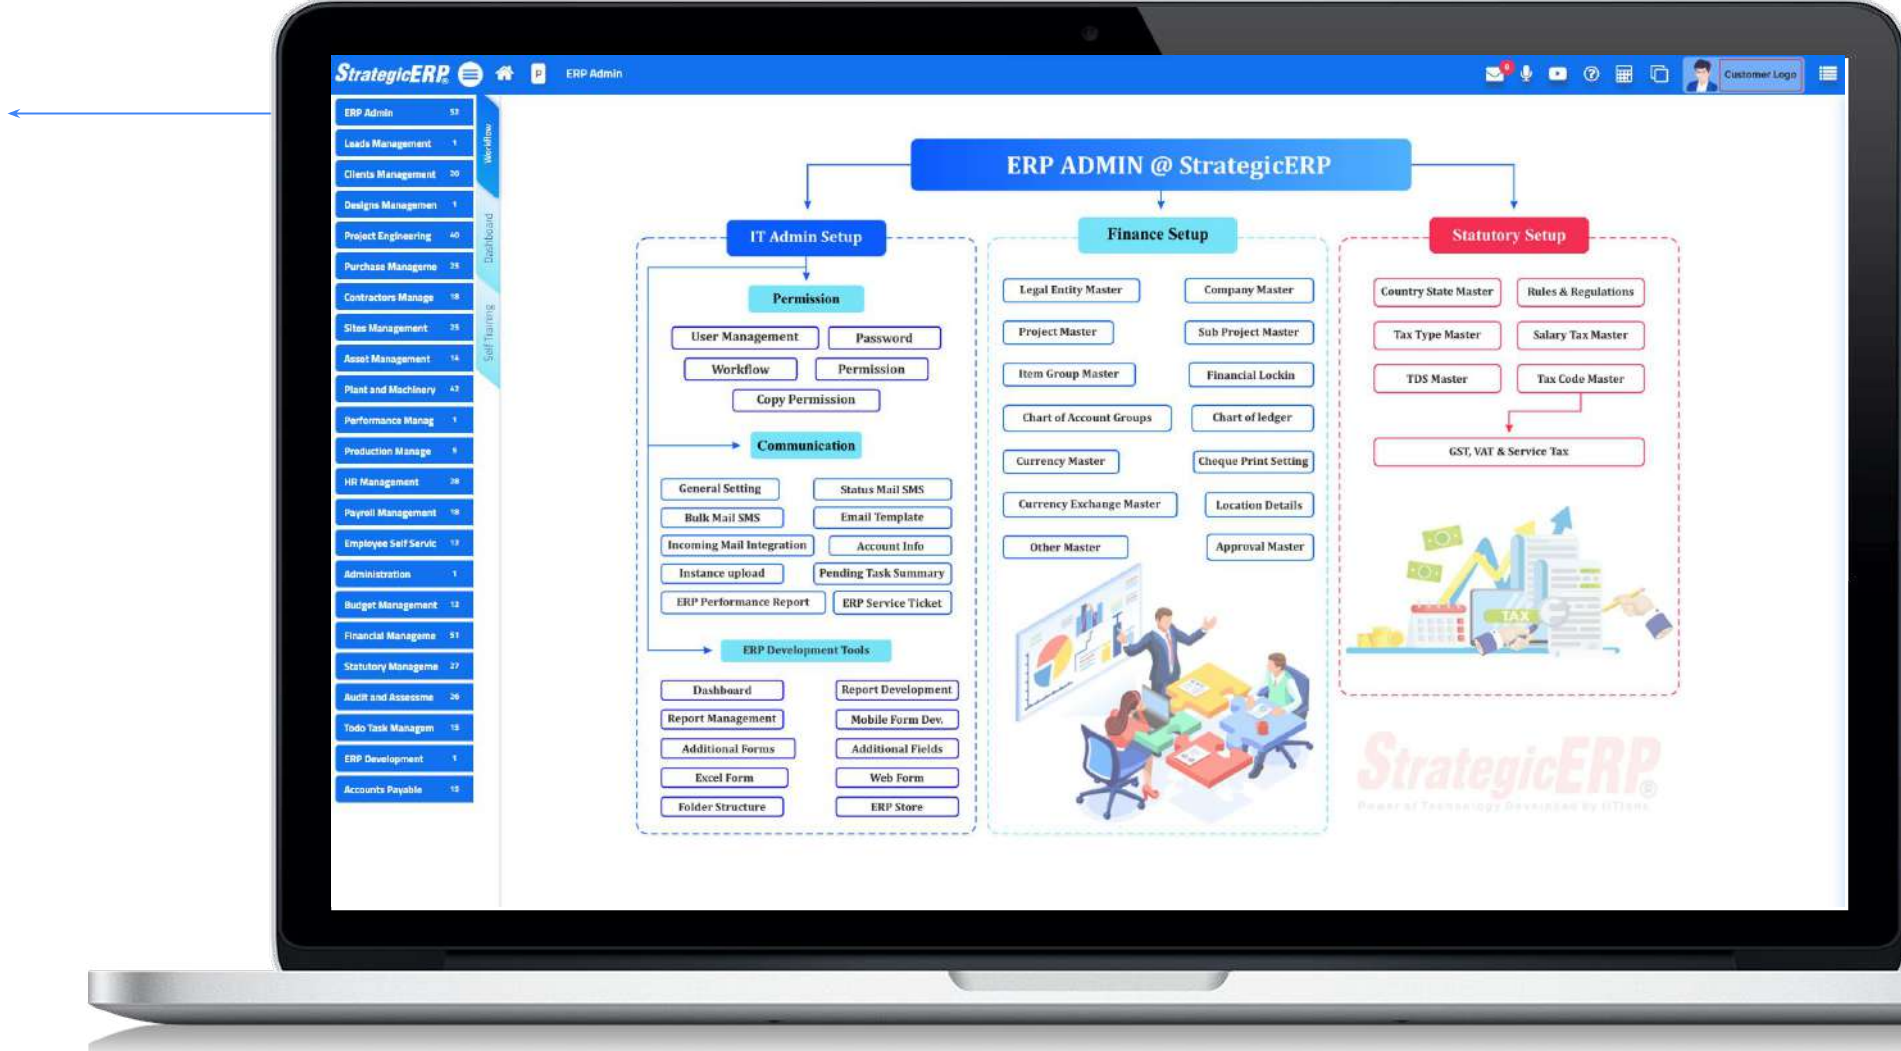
StrategicERP ERP Admin

Customer Logo

ERP Admin 53
Leads Management 1
Clients Management 20
Designs Managemen 1
Project Engineering 40
Purchase Manageme 25
Contractors Manage 18
Sites Management 25
Asset Management 14
Plant and Machinery 43
Performance Manag 1
Production Manage 9
HR Management 28
Payroll Management 18
Employee Self Servic 13
Administration 1
Budget Management 12
Financial Manageme 51
Statutory Manageme 27
Audit and Assessme 26
Todo Task Managem 15
ERP Development 1
Accounts Payable 13

Workflow
Dashboard
Self Training

ERP ADMIN @ StrategicERP

IT Admin Setup

Permission

User Management
Password
Workflow
Permission
Copy Permission

Communication

General Setting
Status Mail SMS
Bulk Mail SMS
Email Template
Incoming Mail Integration
Account Info
Instance upload
Pending Task Summary
ERP Performance Report
ERP Service Ticket

ERP Development Tools

Dashboard
Report Development
Report Management
Mobile Form Dev.
Additional Forms
Additional Fields
Excel Form
Web Form
Folder Structure
ERP Store

Finance Setup

Legal Entity Master
Company Master
Project Master
Sub Project Master
Item Group Master
Financial Lockin
Chart of Account Groups
Chart of ledger
Currency Master
Cheque Print Setting
Currency Exchange Master
Location Details
Other Master
Approval Master

Statutory Setup

Country State Master
Rules & Regulations
Tax Type Master
Salary Tax Master
TDS Master
Tax Code Master
GST, VAT & Service Tax

TAX

StrategicERP